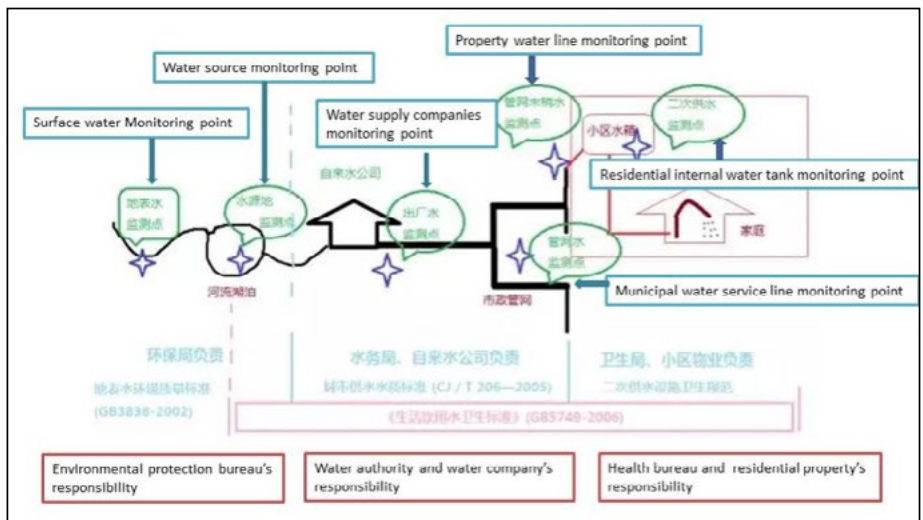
Property water line monitoring point

Water source monitoring point

Surface water Monitoring point

Water supply companies monitoring point

管网末梢水监测点

二次供水监测点

小区水箱

自来水公司

Residential internal water tank monitoring point

地表水监测点

水源地监测点

出厂水监测点

管网水监测点

家庭

河流湖泊

市政管网

Municipal water service line monitoring point

环保局负责

地表水环境质量标准 (GB3838-2002)

水务局、自来水公司负责

城市供水水质标准 (CJ / T 206—2005)

卫生局、小区物业负责

二次供水设施卫生规范

《生活饮用水卫生标准》(GB5749-2006)

Environmental protection bureau's responsibility

Water authority and water company's responsibility

Health bureau and residential property's responsibility